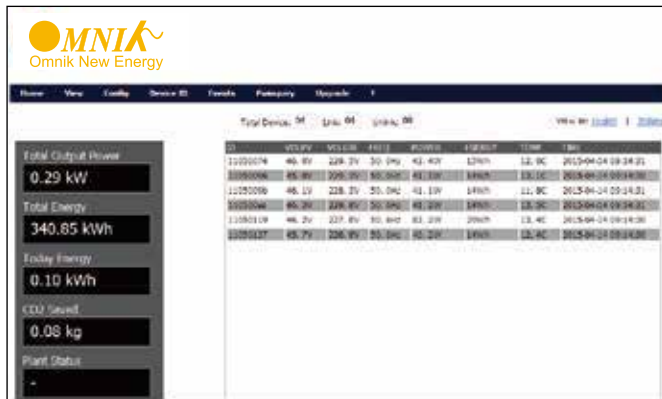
OMNIK
Omnik New Energy

Home View Config Device ID Details Datasync Upgrade ?

Total Device: 06 Link: 06 Unlink: 00

View as: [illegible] | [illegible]

Total Output Power
0.29 kW
Total Energy
340.85 kWh
Today Energy
0.10 kWh
CO2 Saved
0.08 kg
Plant Status
-

| ID | VOLPV | VOLGR | FREQ | POWER | ENERGY | TEMP | TIME |
|---|---|---|---|---|---|---|---|
| 11050074 | 46.8V | 228.3V | 50.0Hz | 42.4W | 12Wh | 12.0C | 2015-04-14 09:14:21 |
| 11050066 | 46.8V | 228.3V | 50.0Hz | 41.1W | 14Wh | 13.1C | 2015-04-14 09:14:30 |
| 11050098 | 46.1V | 228.3V | 50.0Hz | 41.1W | 14Wh | 11.9C | 2015-04-14 09:14:21 |
| 11050046 | 46.3V | 228.9V | 50.0Hz | 41.1W | 14Wh | 13.3C | 2015-04-14 09:14:30 |
| 11050109 | 46.2V | 227.8V | 50.0Hz | 43.2W | 20Wh | 13.4C | 2015-04-14 09:14:30 |
| 11050137 | 45.7V | 228.9V | 50.0Hz | 41.2W | 14Wh | 12.4C | 2015-04-14 09:14:30 |